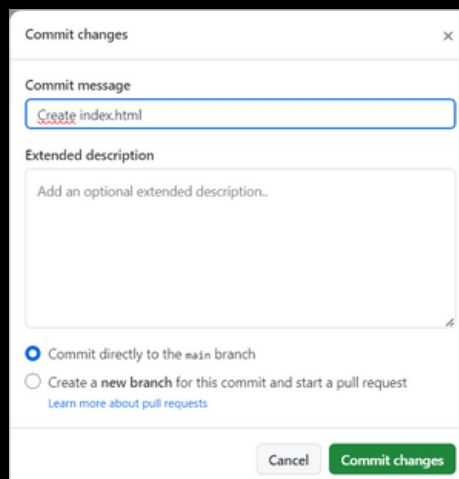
Commit changes

×

Commit message

Create index.html

Extended description

Add an optional extended description..

Commit directly to the main branch

Create a new branch for this commit and start a pull request

Learn more about pull requests

Cancel

Commit changes